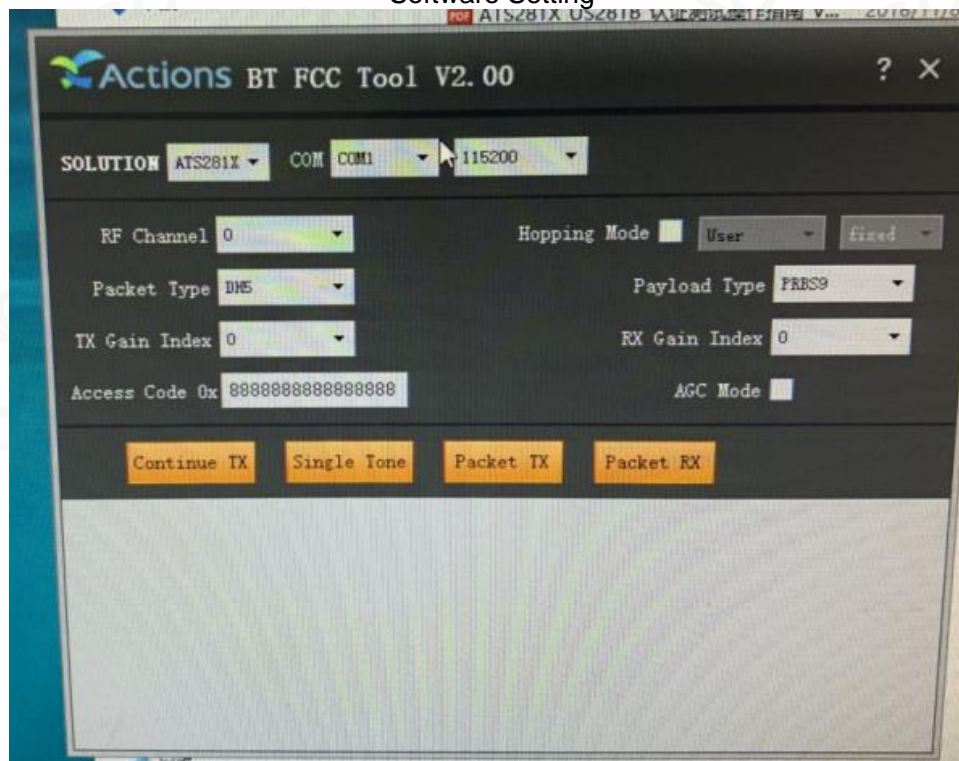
Software Setting

ATS281X US281B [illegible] V... 2018/1/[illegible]

Actions BT FCC Tool V2.00

? ×

SOLUTION ATS281X COM COM1 115200

RF Channel 0

Hopping Mode User fixed

Packet Type DM5

Payload Type PRBS9

TX Gain Index 0

RX Gain Index 0

Access Code 0x 8888888888888888

AGC Mode

Continue TX Single Tone Packet TX Packet RX